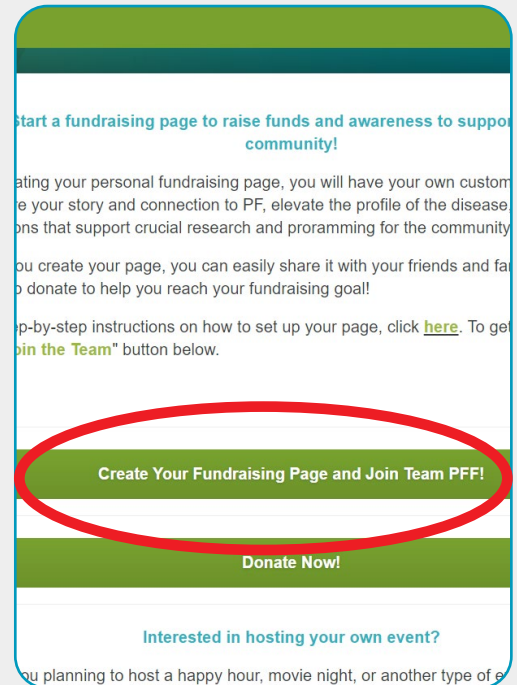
Start a fundraising page to raise funds and awareness to suppor community!

ating your personal fundraising page, you will have your own custom e your story and connection to PF, elevate the profile of the disease, ons that support crucial research and proramming for the community

ou create your page, you can easily share it with your friends and fa o donate to help you reach your fundraising goal!

ep-by-step instructions on how to set up your page, click here. To ge oin the Team" button below.

Create Your Fundraising Page and Join Team PFF!

Donate Now!

Interested in hosting your own event?

ou planning to host a happy hour, movie night, or another type of e